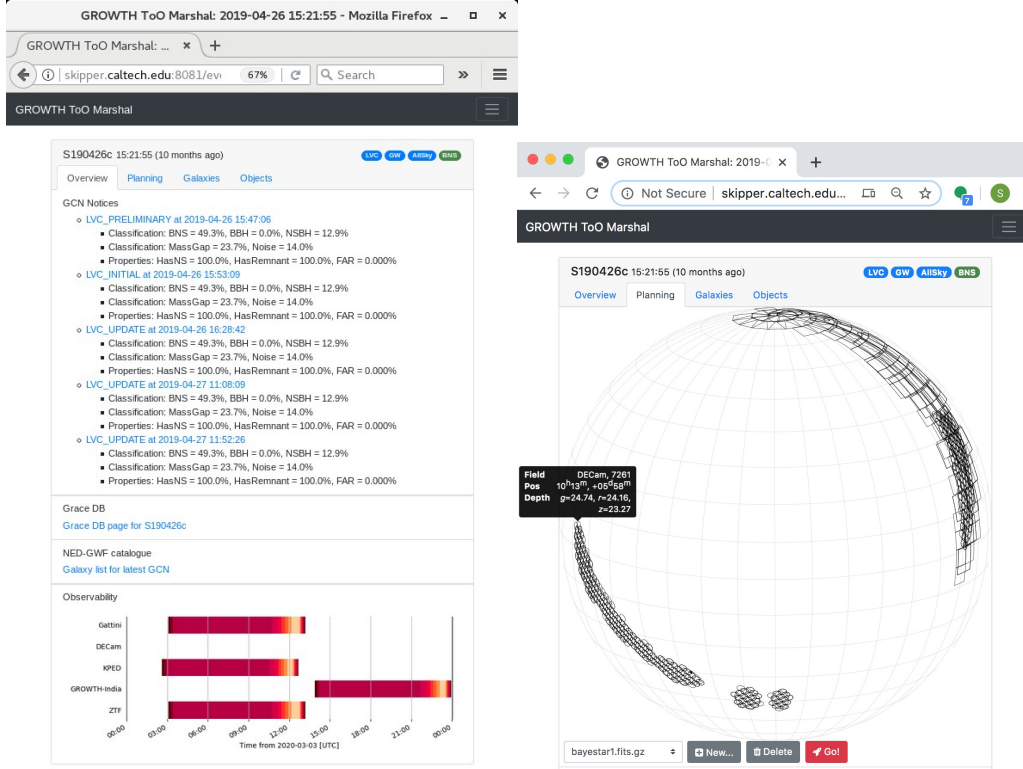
GROWTH ToO Marshal: 2019-04-26 15:21:55 - Mozilla Firefox

GROWTH ToO Marshal: ...

skipper.caltech.edu:8081/ev 67% Search

GROWTH ToO Marshal

S190426c 15:21:55 (10 months ago) LVC GW AllSky BNS

Overview Planning Galaxies Objects

GCN Notices

- LVC_PRELIMINARY at 2019-04-26 15:47:06
  - Classification: BNS = 49.3%, BBH = 0.0%, NSBH = 12.9%
  - Classification: MassGap = 23.7%, Noise = 14.0%
  - Properties: HasNS = 100.0%, HasRemnant = 100.0%, FAR = 0.000%
- LVC_INITIAL at 2019-04-26 15:53:09
  - Classification: BNS = 49.3%, BBH = 0.0%, NSBH = 12.9%
  - Classification: MassGap = 23.7%, Noise = 14.0%
  - Properties: HasNS = 100.0%, HasRemnant = 100.0%, FAR = 0.000%
- LVC_UPDATE at 2019-04-26 16:28:42
  - Classification: BNS = 49.3%, BBH = 0.0%, NSBH = 12.9%
  - Classification: MassGap = 23.7%, Noise = 14.0%
  - Properties: HasNS = 100.0%, HasRemnant = 100.0%, FAR = 0.000%
- LVC_UPDATE at 2019-04-27 11:08:09
  - Classification: BNS = 49.3%, BBH = 0.0%, NSBH = 12.9%
  - Classification: MassGap = 23.7%, Noise = 14.0%
  - Properties: HasNS = 100.0%, HasRemnant = 100.0%, FAR = 0.000%
- LVC_UPDATE at 2019-04-27 11:52:26
  - Classification: BNS = 49.3%, BBH = 0.0%, NSBH = 12.9%
  - Classification: MassGap = 23.7%, Noise = 14.0%
  - Properties: HasNS = 100.0%, HasRemnant = 100.0%, FAR = 0.000%

Grace DB
Grace DB page for S190426c

NED-GWF catalogue
Galaxy list for latest GCN

Observability

Gattini
DECam
KPED
GROWTH-India
ZTF

00:00 03:00 06:00 09:00 12:00 15:00 18:00 21:00 00:00
Time from 2020-03-03 [UTC]

GROWTH ToO Marshal: 2019-0

Not Secure | skipper.caltech.edu...

GROWTH ToO Marshal

S190426c 15:21:55 (10 months ago) LVC GW AllSky BNS

Overview Planning Galaxies Objects

Field DECam, 7261
Pos $10^h13^m$, $+05^d58^m$
Depth $g$=24.74, $r$=24.16, $z$=23.27

bayestar1.fits.gz New... Delete Go!